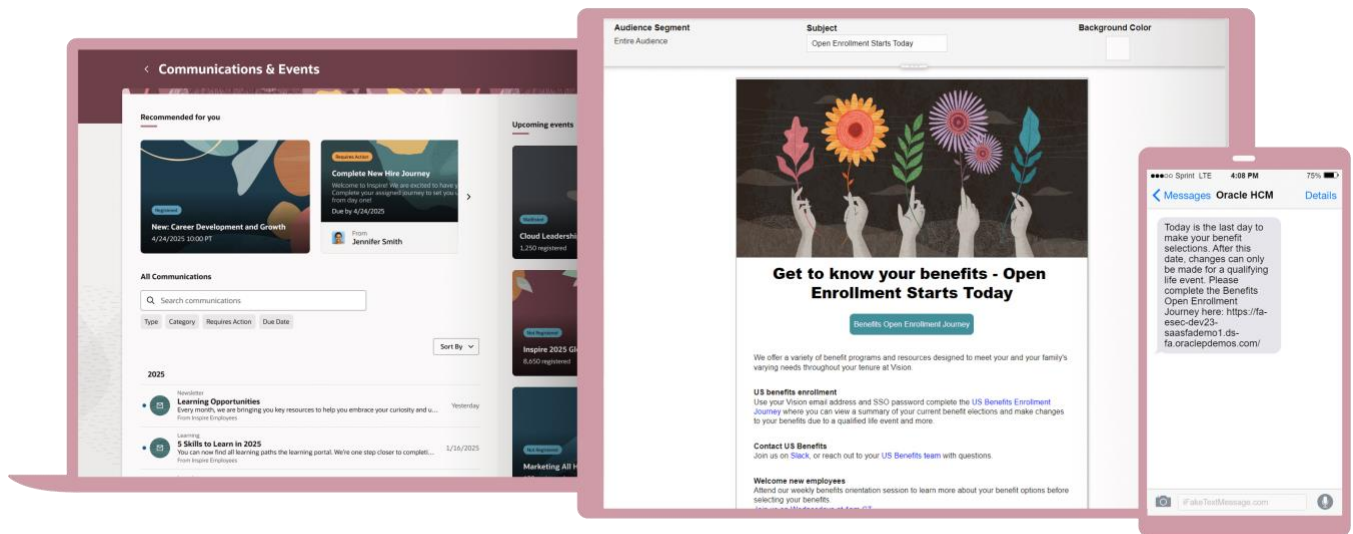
< Communications & Events

Recommended for you

Registered
New: Career Development and Growth
4/24/2025 10:00 PT

Requires Action
Complete New Hire Journey
Welcome to Inspire! We are excited to have you. Complete your assigned journey to set you up from day one!
Due by 4/24/2025

From
Jennifer Smith

Upcoming events

Waitlisted
Cloud Leadership
1,250 registered

Not Registered
Inspire 2025 Gl
8,650 registered

Not Registered
Marketing All H

All Communications

Search communications

Type Category Requires Action Due Date

Sort By

2025

Newsletter
Learning Opportunities
Every month, we are bringing you key resources to help you embrace your curiosity and u...
From Inspire Employees
Yesterday

Learning
5 Skills to Learn in 2025
You can now find all learning paths the learning portal. We're one step closer to completi...
From Inspire Employees
1/16/2025

Audience Segment
Entire Audience

Subject
Open Enrollment Starts Today

Background Color

Get to know your benefits - Open Enrollment Starts Today

Benefits Open Enrollment Journey

We offer a variety of benefit programs and resources designed to meet your and your family's varying needs throughout your tenure at Vision.

US benefits enrollment
Use your Vision email address and SSO password complete the US Benefits Enrollment Journey where you can view a summary of your current benefit elections and make changes to your benefits due to a qualified life event and more.

Contact US Benefits
Join us on Slack, or reach out to your US Benefits team with questions.

Welcome new employees
Attend our weekly benefits orientation session to learn more about your benefit options before selecting your benefits.
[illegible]

●●●○○ Sprint LTE 4:08 PM 75%
< Messages Oracle HCM Details

Today is the last day to make your benefit selections. After this date, changes can only be made for a qualifying life event. Please complete the Benefits Open Enrollment Journey here: https://fa-esec-dev23-saasfademo1.ds-fa.oraclepdemos.com/

iFakeTextMessage.com